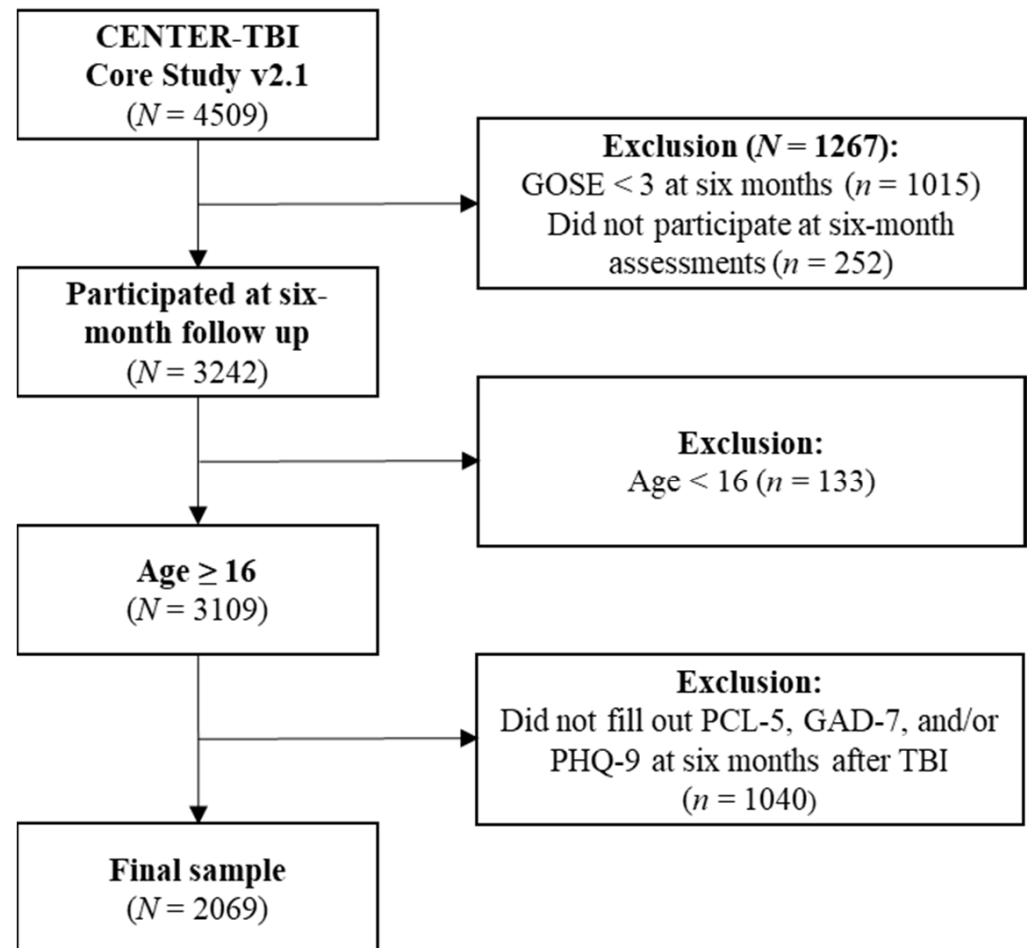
CENTER-TBI
Core Study v2.1
($N = 4509$)

Exclusion ($N = 1267$):
GOSE < 3 at six months ($n = 1015$)
Did not participate at six-month assessments ($n = 252$)

Participated at six-month follow up
($N = 3242$)

Exclusion:
Age < 16 ($n = 133$)

Age ≥ 16
($N = 3109$)

Exclusion:
Did not fill out PCL-5, GAD-7, and/or PHQ-9 at six months after TBI
($n = 1040$)

Final sample
($N = 2069$)